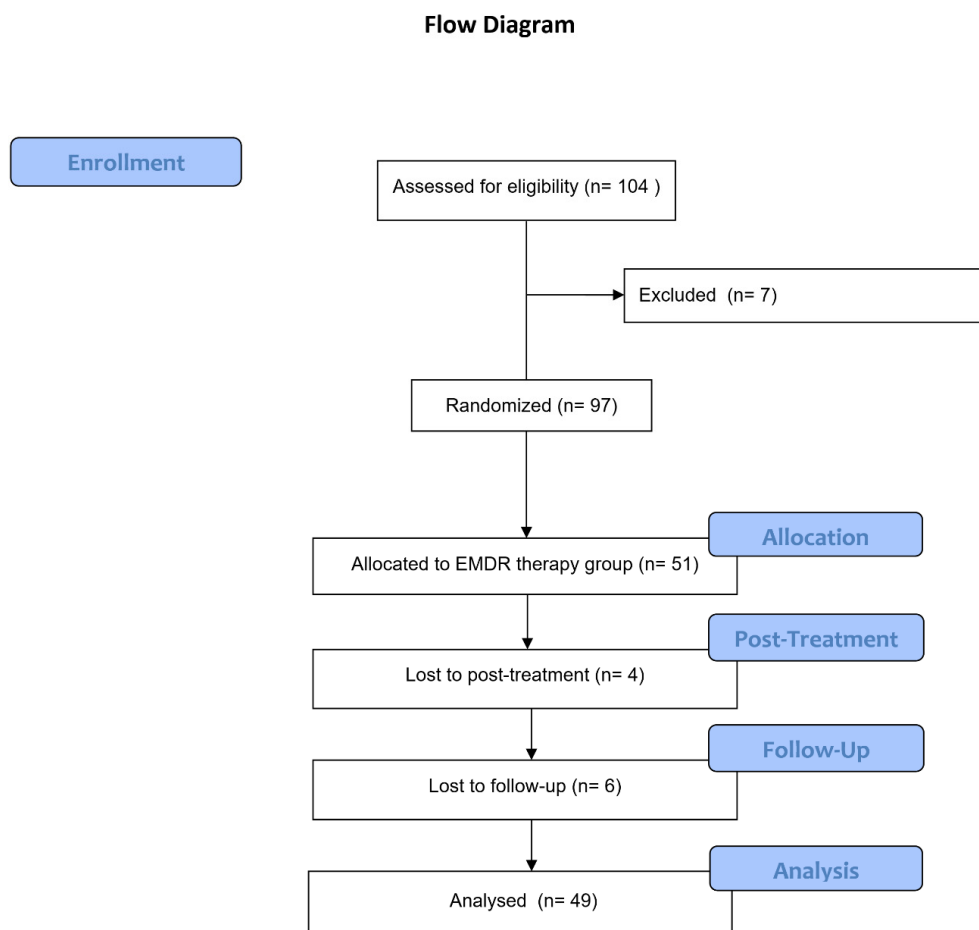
Flow Diagram

Enrollment

Assessed for eligibility (n= 104 )

Excluded (n= 7)

Randomized (n= 97)

Allocation

Allocated to EMDR therapy group (n= 51)

Post-Treatment

Lost to post-treatment (n= 4)

Follow-Up

Lost to follow-up (n= 6)

Analysis

Analysed (n= 49)